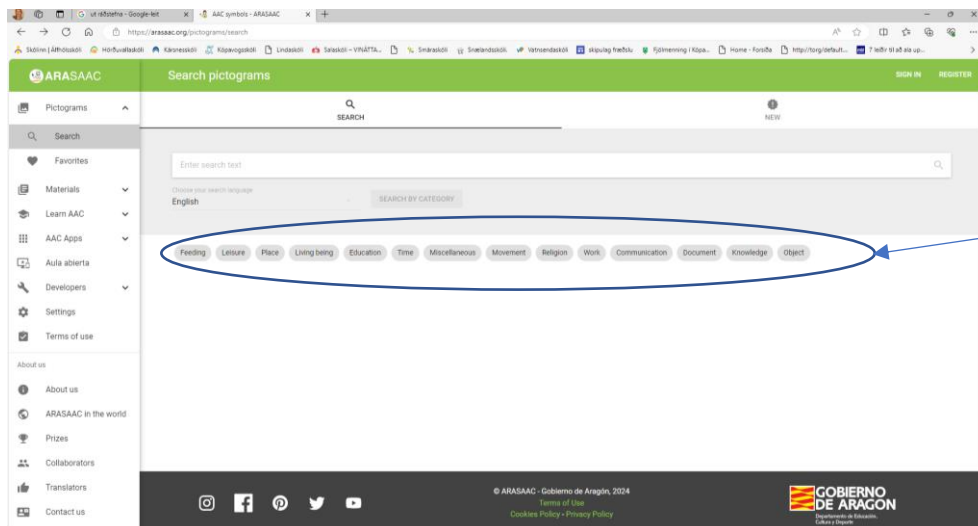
G út rásstefna - Google-leit
AAC symbols - ARASAAC
https://arasaac.org/pictograms/search
Skólinn | Álfhólsskóli Hörðuvallaskóli Kársnesskóli Kópavogsskóli Lindaskóli Salaskóli – VINÁTTA... Smáraskóli Snælandsskóli Vatnsendaskóli skipulag fræðslu Fjölmenning í Kópa... Home - Forsíða http://torg/default... 7 leiðir til að ala up...

ARASAAC
Search pictograms
SIGN IN
REGISTER

Pictograms
Search
Favorites
Materials
Learn AAC
AAC Apps
Aula abierta
Developers
Settings
Terms of use
About us
About us
ARASAAC in the world
Prizes
Collaborators
Translators
Contact us

SEARCH
NEW

Enter search text
Choose your search language
English
SEARCH BY CATEGORY

Feeding
Leisure
Place
Living being
Education
Time
Miscellaneous
Movement
Religion
Work
Communication
Document
Knowledge
Object

© ARASAAC - Gobierno de Aragón, 2024
Terms of Use
Cookies Policy - Privacy Policy

GOBIERNO DE ARAGON
Departamento de Educación, Cultura y Deporte